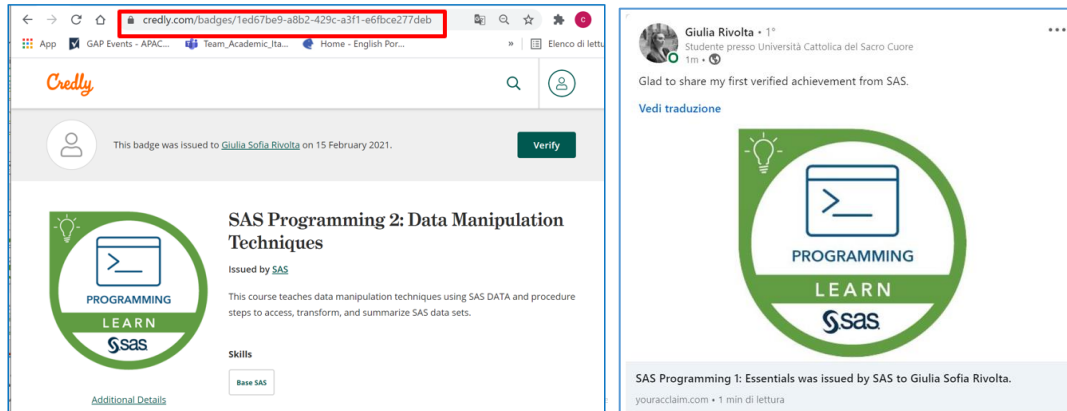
credly.com/badges/1ed67be9-a8b2-429c-a3f1-e6fbce277deb

App GAP Events - APAC... Team_Academic_Ita... Home - English Por... » Elenco di lettu

Credly

This badge was issued to Giulia Sofia Rivolta on 15 February 2021.

Verify

PROGRAMMING
LEARN
sas

SAS Programming 2: Data Manipulation Techniques

Issued by SAS

This course teaches data manipulation techniques using SAS DATA and procedure steps to access, transform, and summarize SAS data sets.

Skills

Base SAS

Additional Details

Giulia Rivolta • 1°
Studente presso Università Cattolica del Sacro Cuore
1m •

Glad to share my first verified achievement from SAS.

Vedi traduzione

PROGRAMMING
LEARN
sas

SAS Programming 1: Essentials was issued by SAS to Giulia Sofia Rivolta.

youracclaim.com • 1 min di lettura